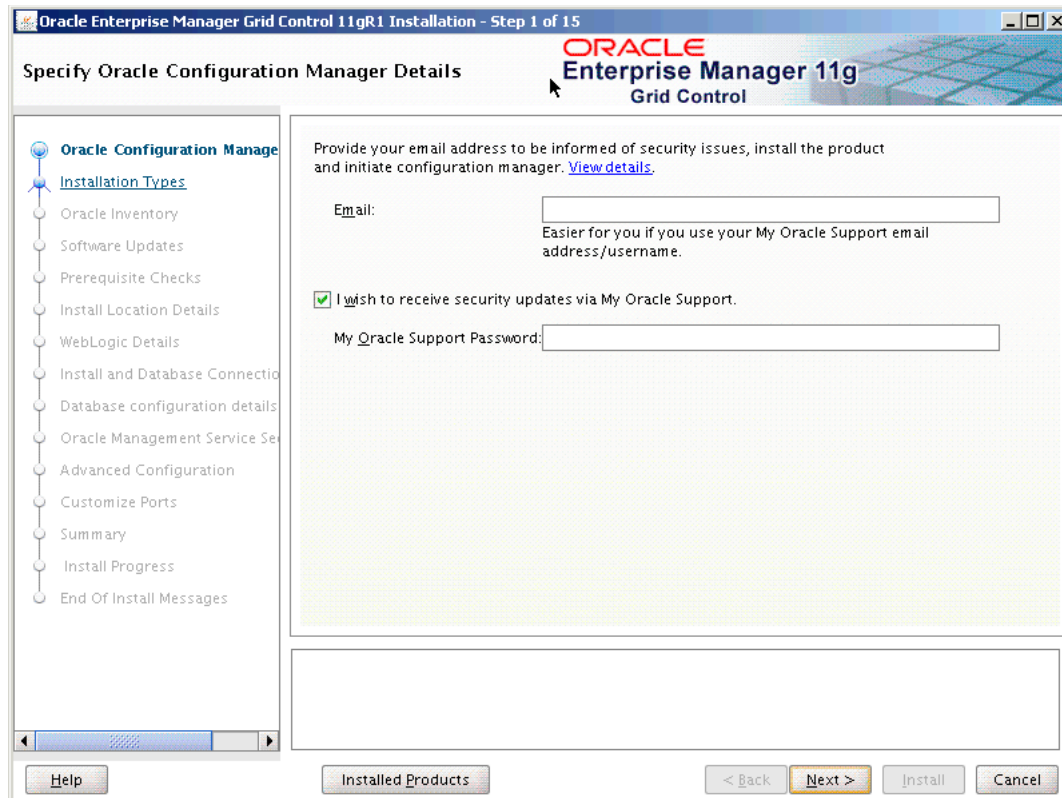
Oracle Enterprise Manager Grid Control 11gR1 Installation - Step 1 of 15

Specify Oracle Configuration Manager Details

ORACLE
Enterprise Manager 11g
Grid Control

Oracle Configuration Manage
Installation Types
Oracle Inventory
Software Updates
Prerequisite Checks
Install Location Details
WebLogic Details
Install and Database Connectio
Database configuration details
Oracle Management Service Se
Advanced Configuration
Customize Ports
Summary
Install Progress
End Of Install Messages

Provide your email address to be informed of security issues, install the product and initiate configuration manager. View details.

Email:

Easier for you if you use your My Oracle Support email address/username.

I wish to receive security updates via My Oracle Support.

My Oracle Support Password:

Help

Installed Products

< Back

Next >

Install

Cancel